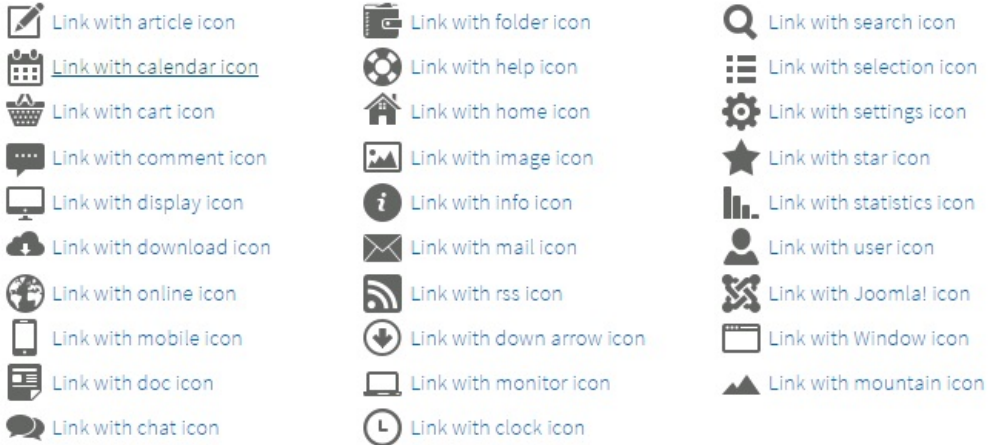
Link with article icon
Link with calendar icon
Link with cart icon
Link with comment icon
Link with display icon
Link with download icon
Link with online icon
Link with mobile icon
Link with doc icon
Link with chat icon

Link with folder icon
Link with help icon
Link with home icon
Link with image icon
Link with info icon
Link with mail icon
Link with rss icon
Link with down arrow icon
Link with monitor icon
Link with clock icon

Link with search icon
Link with selection icon
Link with settings icon
Link with star icon
Link with statistics icon
Link with user icon
Link with Joomla! icon
Link with Window icon
Link with mountain icon